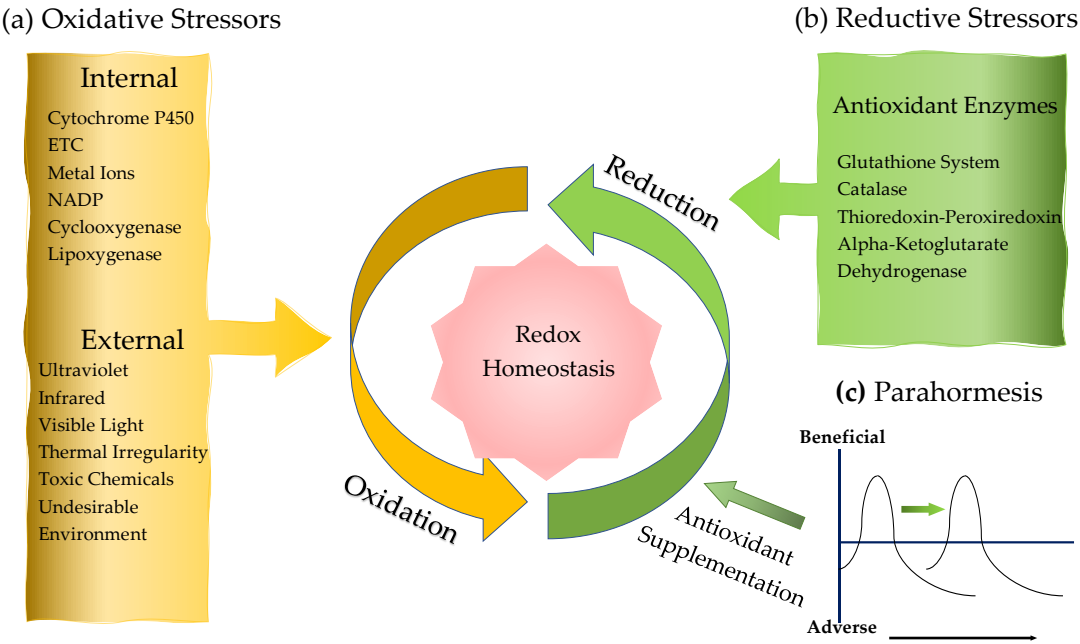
(a) Oxidative Stressors

Internal
Cytochrome P450
ETC
Metal Ions
NADP
Cyclooxygenase
Lipoxygenase

External
Ultraviolet
Infrared
Visible Light
Thermal Irregularity
Toxic Chemicals
Undesirable Environment

(b) Reductive Stressors

Antioxidant Enzymes
Glutathione System
Catalase
Thioredoxin-Peroxiredoxin
Alpha-Ketoglutarate Dehydrogenase

Reduction

Redox Homeostasis

Oxidation

Antioxidant Supplementation

(c) Parahormesis

Beneficial
Adverse